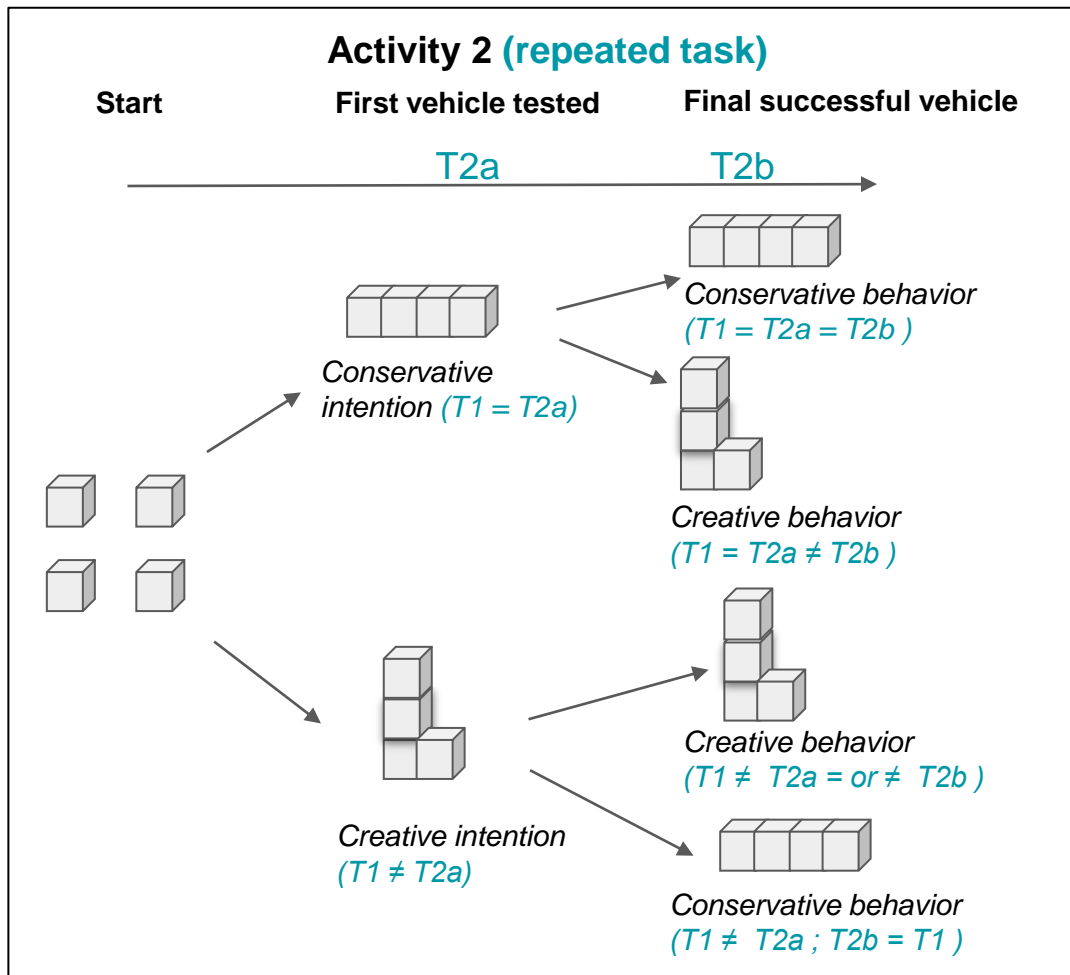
Activity 2 (repeated task)

Start

First vehicle tested

Final successful vehicle

T2a

T2b

Conservative behavior
(T1 = T2a = T2b )

Conservative intention (T1 = T2a)

Creative behavior
(T1 = T2a ≠ T2b )

Creative behavior
(T1 ≠ T2a = or ≠ T2b )

Creative intention
(T1 ≠ T2a)

Conservative behavior
(T1 ≠ T2a ; T2b = T1 )